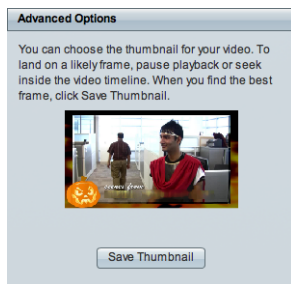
Advanced Options

You can choose the thumbnail for your video. To land on a likely frame, pause playback or seek inside the video timeline. When you find the best frame, click Save Thumbnail.

Save Thumbnail